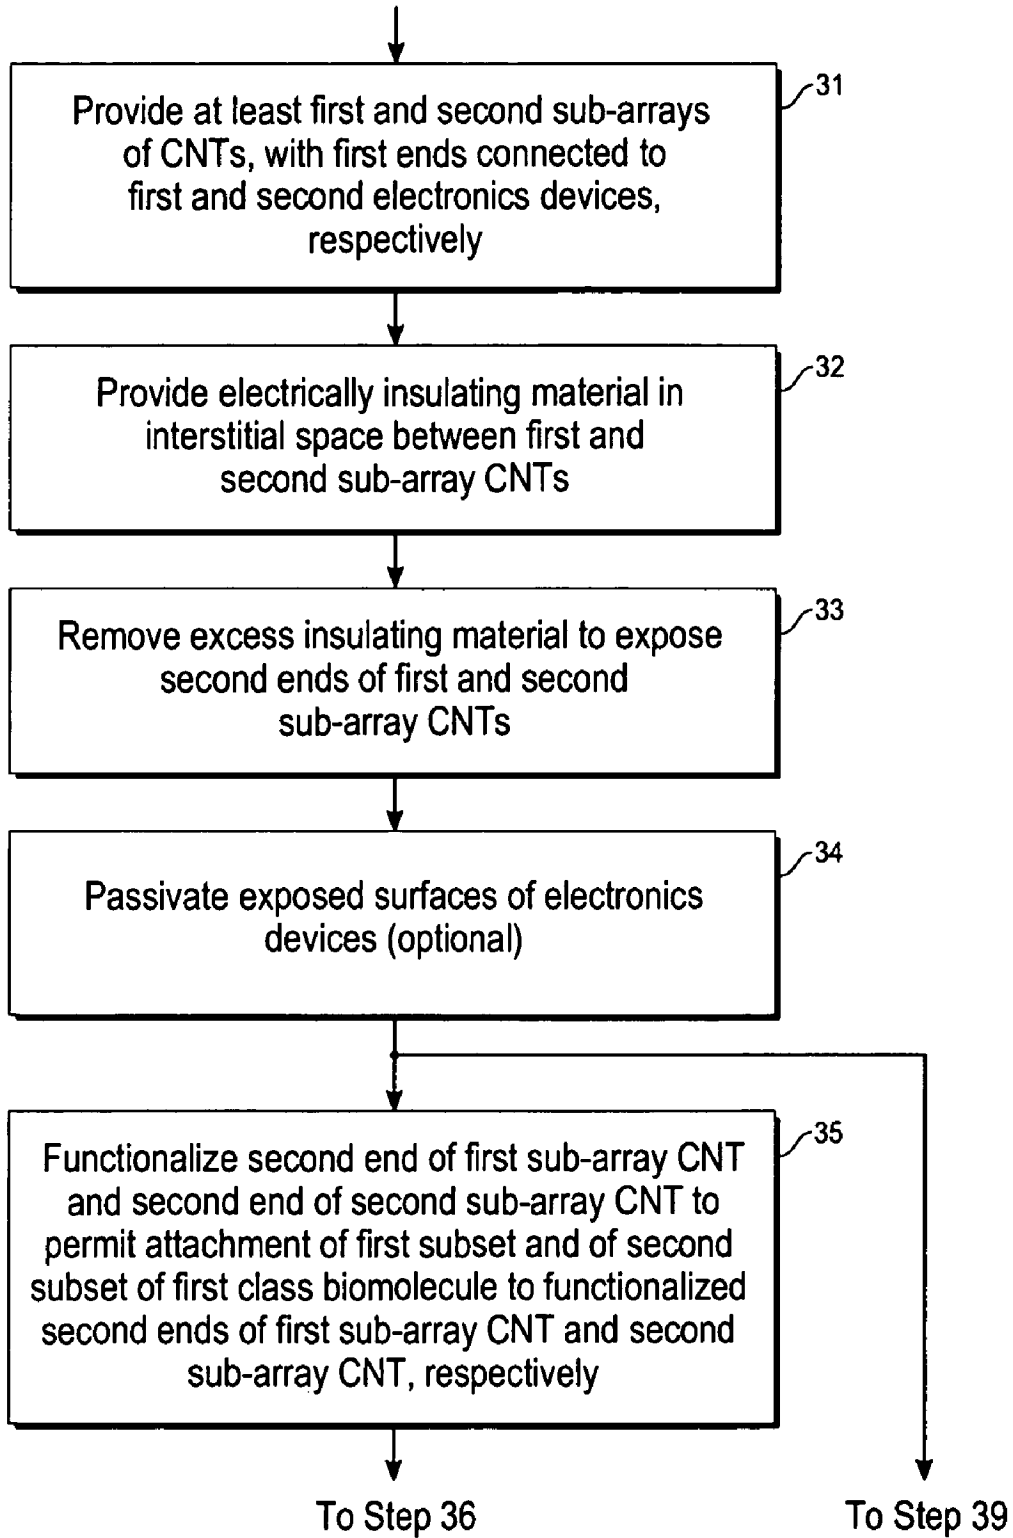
Provide at least first and second sub-arrays of CNTs, with first ends connected to first and second electronics devices, respectively

31

Provide electrically insulating material in interstitial space between first and second sub-array CNTs

32

Remove excess insulating material to expose second ends of first and second sub-array CNTs

33

Passivate exposed surfaces of electronics devices (optional)

34

Functionalize second end of first sub-array CNT and second end of second sub-array CNT to permit attachment of first subset and of second subset of first class biomolecule to functionalized second ends of first sub-array CNT and second sub-array CNT, respectively

35

To Step 36

To Step 39